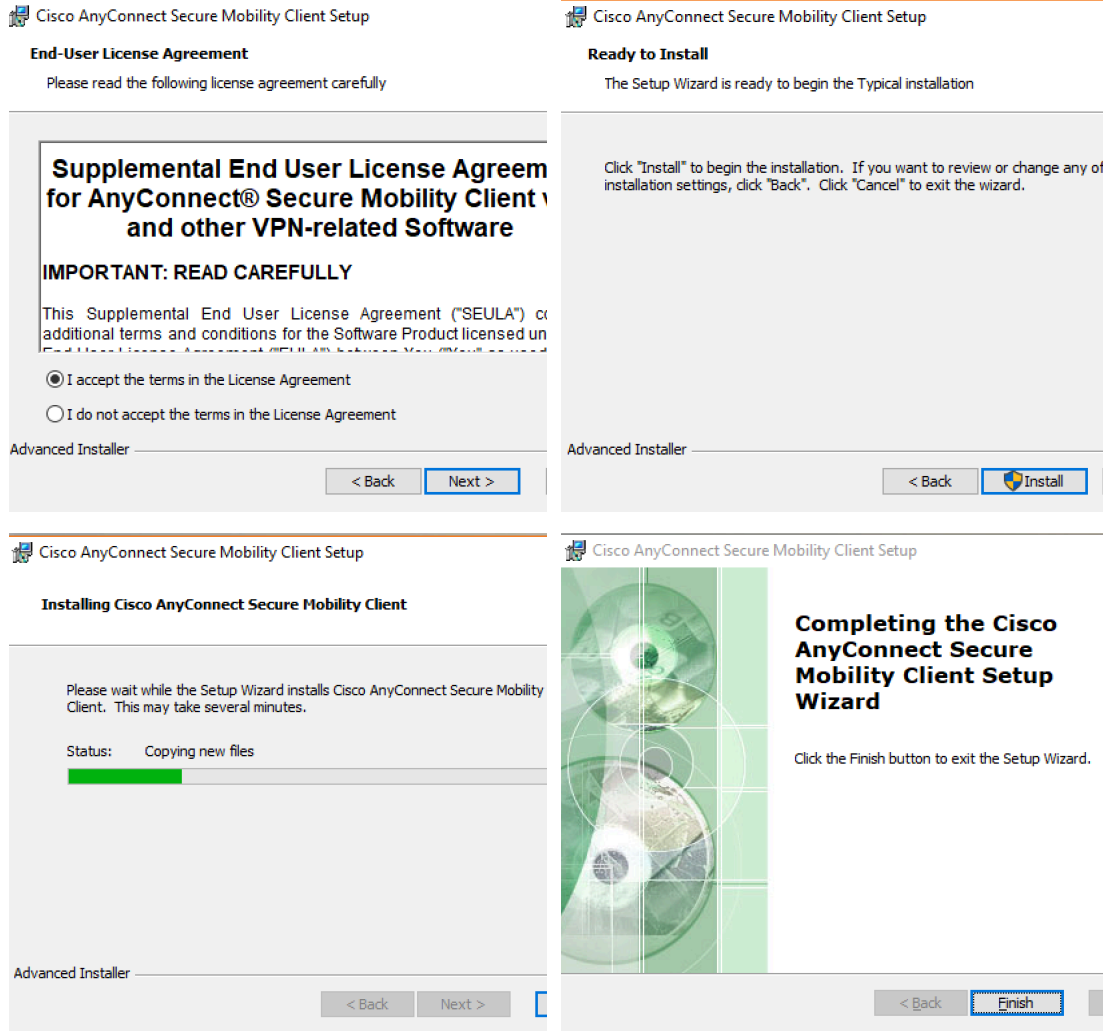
Cisco AnyConnect Secure Mobility Client Setup

End-User License Agreement

Please read the following license agreement carefully

Supplemental End User License Agreem for AnyConnect® Secure Mobility Client and other VPN-related Software

IMPORTANT: READ CAREFULLY

This Supplemental End User License Agreement ("SEULA") co additional terms and conditions for the Software Product licensed un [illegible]

I accept the terms in the License Agreement

I do not accept the terms in the License Agreement

Advanced Installer

< Back

Next >

Cisco AnyConnect Secure Mobility Client Setup

Ready to Install

The Setup Wizard is ready to begin the Typical installation

Click "Install" to begin the installation. If you want to review or change any of installation settings, click "Back". Click "Cancel" to exit the wizard.

Advanced Installer

< Back

Install

Cisco AnyConnect Secure Mobility Client Setup

Installing Cisco AnyConnect Secure Mobility Client

Please wait while the Setup Wizard installs Cisco AnyConnect Secure Mobility Client. This may take several minutes.

Status: Copying new files

Advanced Installer

< Back

Next >

Cisco AnyConnect Secure Mobility Client Setup

Completing the Cisco AnyConnect Secure Mobility Client Setup Wizard

Click the Finish button to exit the Setup Wizard.

< Back

Finish